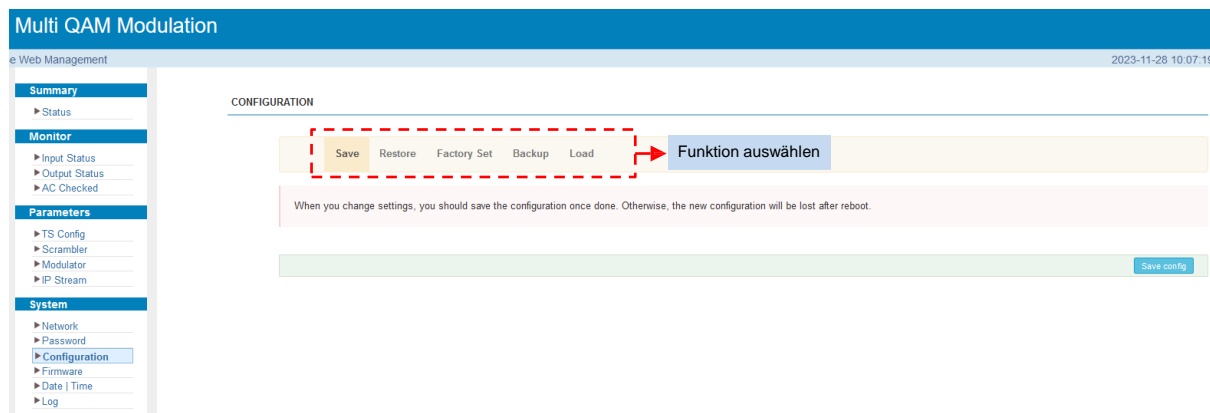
Multi QAM Modulation

e Web Management

2023-11-28 10:07:1

Summary
▶Status

Monitor
▶Input Status
▶Output Status
▶AC Checked

Parameters
▶TS Config
▶Scrambler
▶Modulator
▶IP Stream

System
▶Network
▶Password
▶Configuration
▶Firmware
▶Date | Time
▶Log

CONFIGURATION

Save Restore Factory Set Backup Load

Funktion auswählen

When you change settings, you should save the configuration once done. Otherwise, the new configuration will be lost after reboot.

Save config